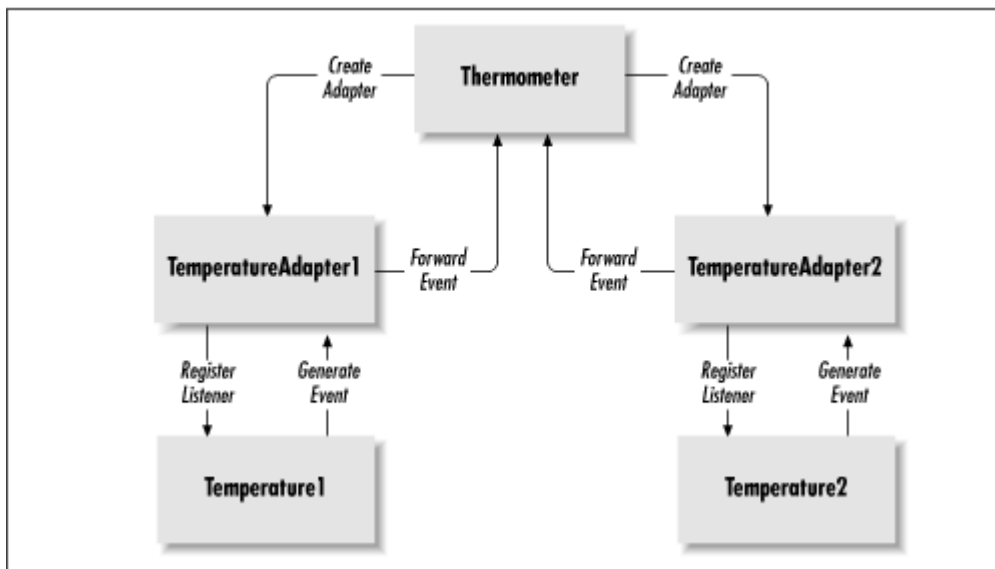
Create Adapter

Thermometer

Create Adapter

TemperatureAdapter1

Forward Event

Forward Event

TemperatureAdapter2

Register Listener

Generate Event

Register Listener

Generate Event

Temperature1

Temperature2